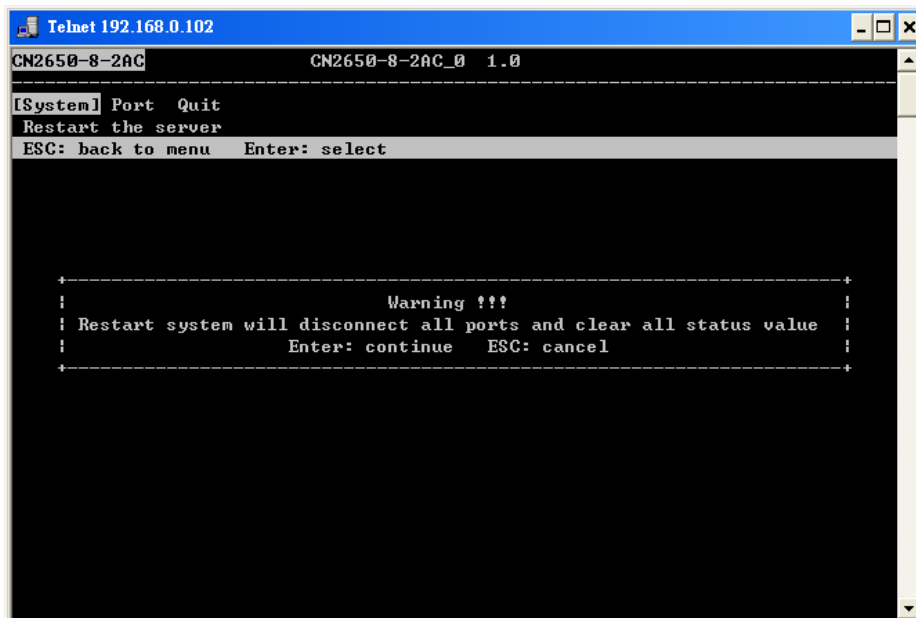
Telnet 192.168.0.102

CN2650-8-2AC CN2650-8-2AC_0 1.0

[System] Port Quit
Restart the server
ESC: back to menu Enter: select

Warning !!!
Restart system will disconnect all ports and clear all status value
Enter: continue ESC: cancel